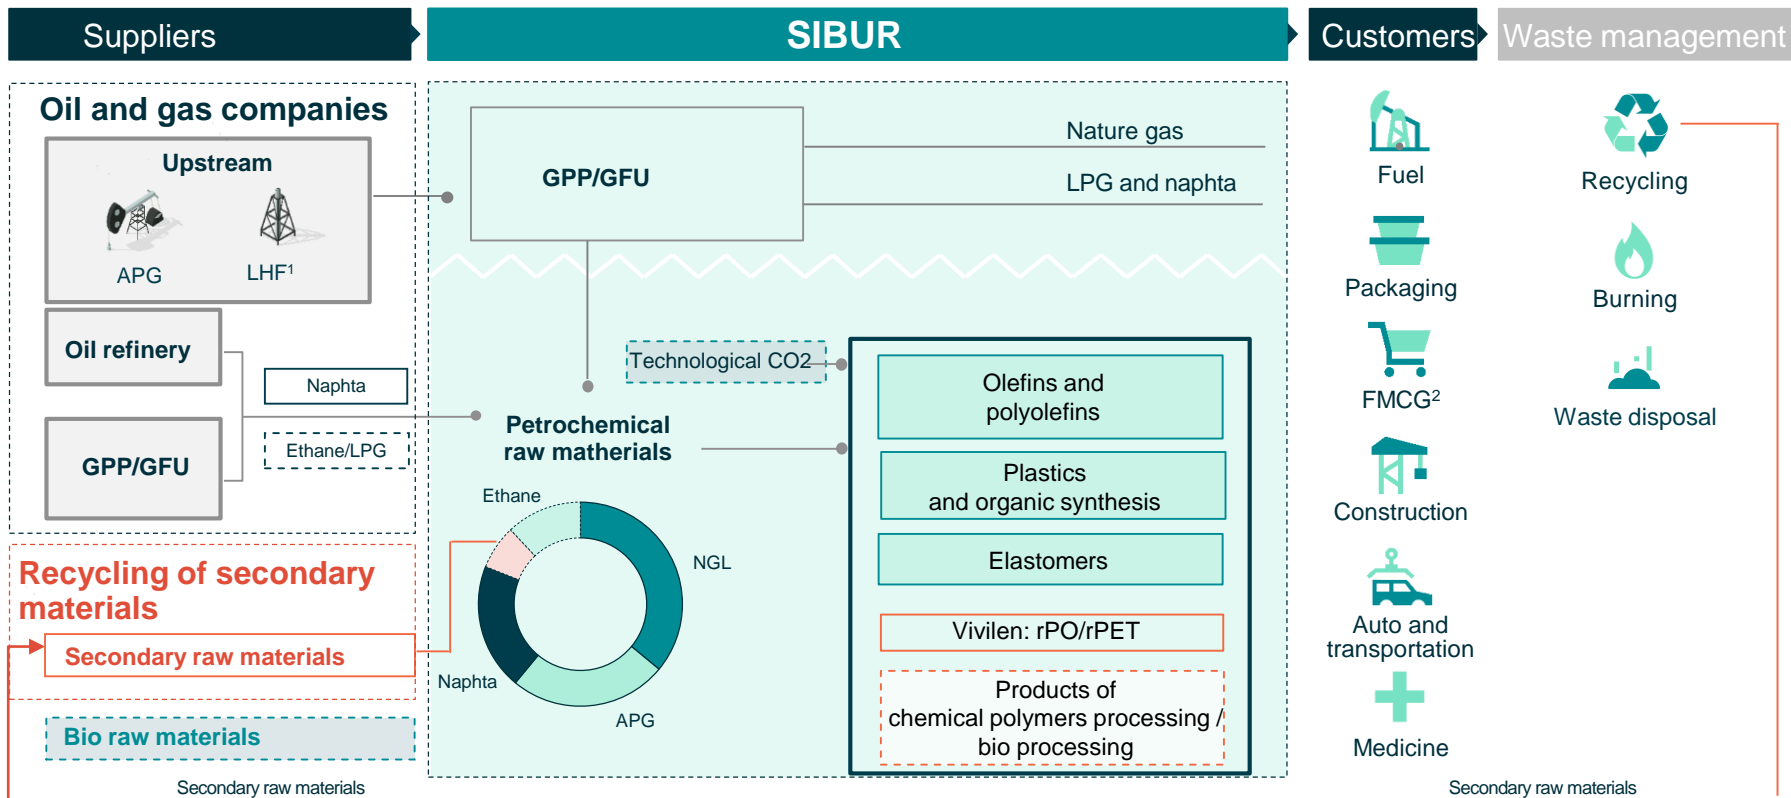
Suppliers

SIBUR

Customers

Waste management

Oil and gas companies

Upstream

APG

LHF¹

Oil refinery

Naphta

Ethane/LPG

GPP/GFU

Recycling of secondary materials

Secondary raw materials

Bio raw materials

GPP/GFU

Nature gas

LPG and naphta

Technological CO2

Petrochemical raw matherials

Ethane

NGL

Naphta

APG

Olefins and polyolefins

Plastics and organic synthesis

Elastomers

Vivilen: rPO/rPET

Products of chemical polymers processing / bio processing

Fuel

Packaging

FMCG²

Construction

Auto and transportation

Medicine

Recycling

Burning

Waste disposal

Secondary raw materials

Secondary raw materials